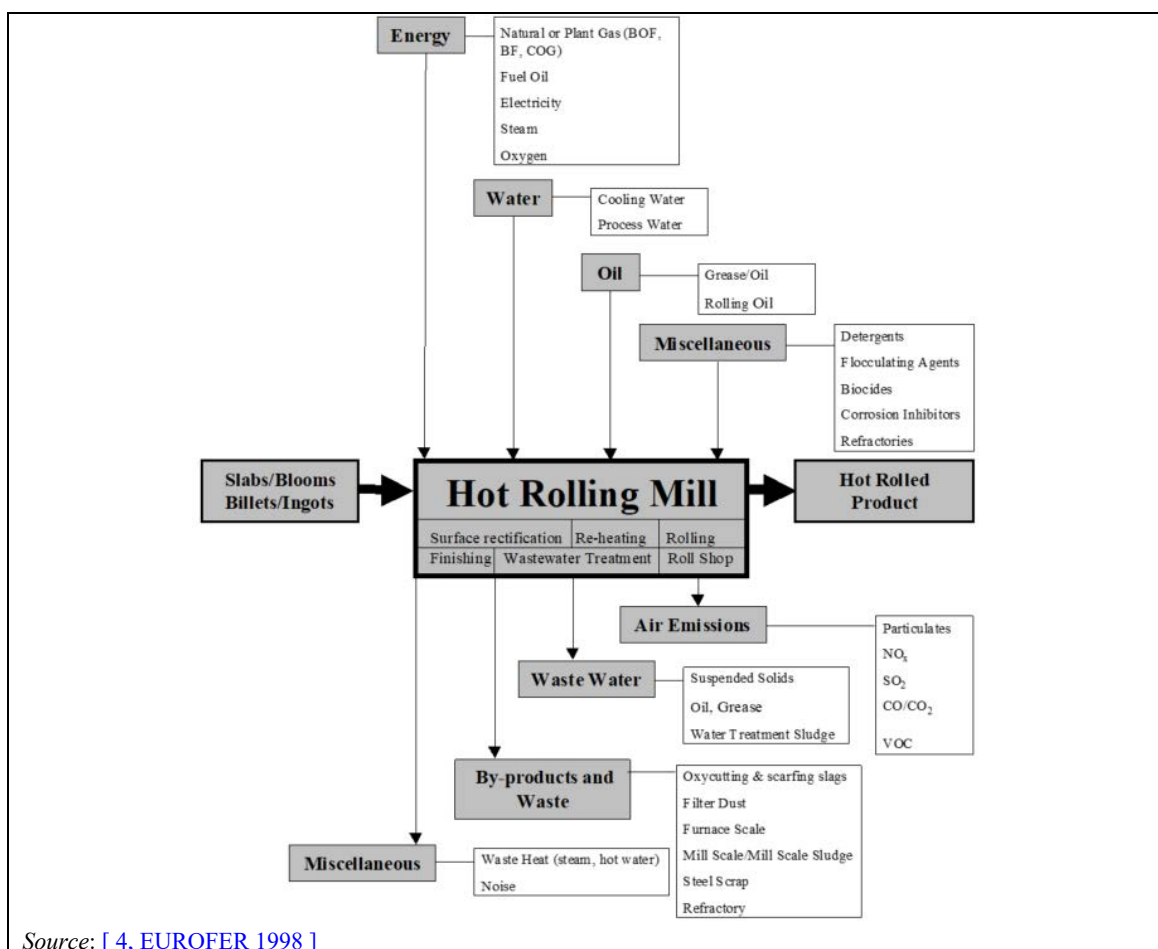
Energy

Natural or Plant Gas (BOF, BF, COG)
Fuel Oil
Electricity
Steam
Oxygen

Water

Cooling Water
Process Water

Oil

Grease/Oil
Rolling Oil

Miscellaneous

Detergents
Flocculating Agents
Biocides
Corrosion Inhibitors
Refractories

Slabs/Blooms Billets/Ingots

Hot Rolling Mill

Surface rectification | Re-heating | Rolling
Finishing | Wastewater Treatment | Roll Shop

Hot Rolled Product

Air Emissions

Particulates
$NO_x$
$SO_2$
$CO/CO_2$
VOC

Waste Water

Suspended Solids
Oil, Grease
Water Treatment Sludge

By-products and Waste

Oxycutting & scarfing slags
Filter Dust
Furnace Scale
Mill Scale/Mill Scale Sludge
Steel Scrap
Refractory

Miscellaneous

Waste Heat (steam, hot water)
Noise

Source: [ 4, EUROFER 1998 ]